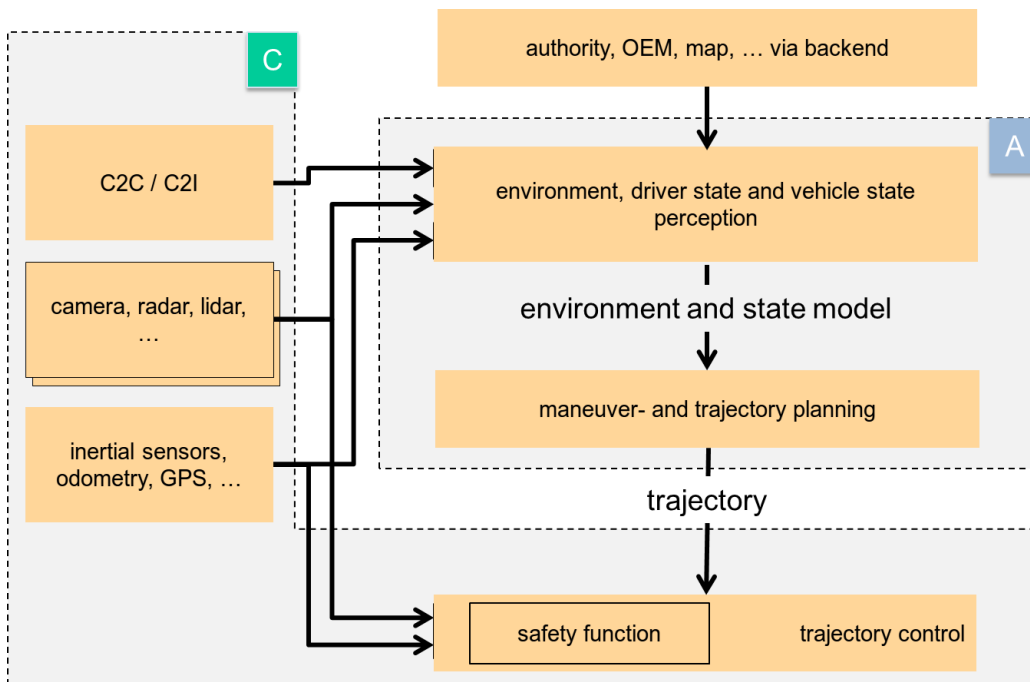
C

authority, OEM, map, … via backend

A

C2C / C2I

environment, driver state and vehicle state perception

camera, radar, lidar, …

environment and state model

maneuver- and trajectory planning

inertial sensors, odometry, GPS, …

trajectory

safety function

trajectory control